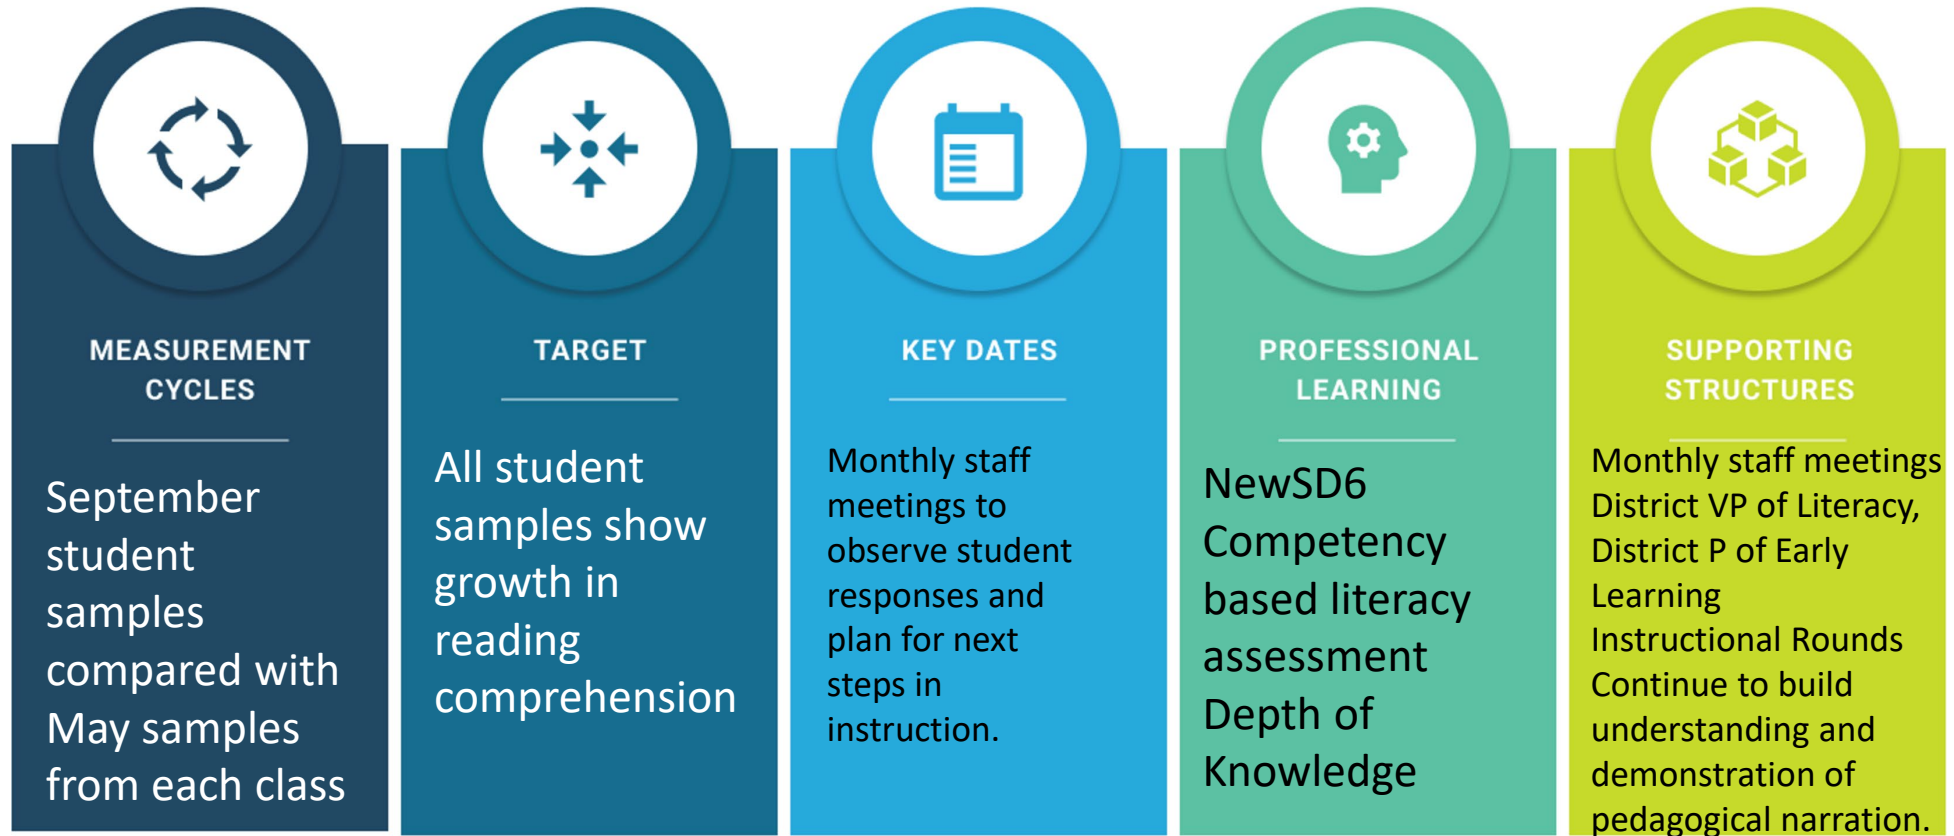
MEASUREMENT CYCLES

September student samples compared with May samples from each class

TARGET

All student samples show growth in reading comprehension

KEY DATES

Monthly staff meetings to observe student responses and plan for next steps in instruction.

PROFESSIONAL LEARNING

NewSD6 Competency based literacy assessment Depth of Knowledge

SUPPORTING STRUCTURES

Monthly staff meetings District VP of Literacy, District P of Early Learning Instructional Rounds Continue to build understanding and demonstration of pedagogical narration.